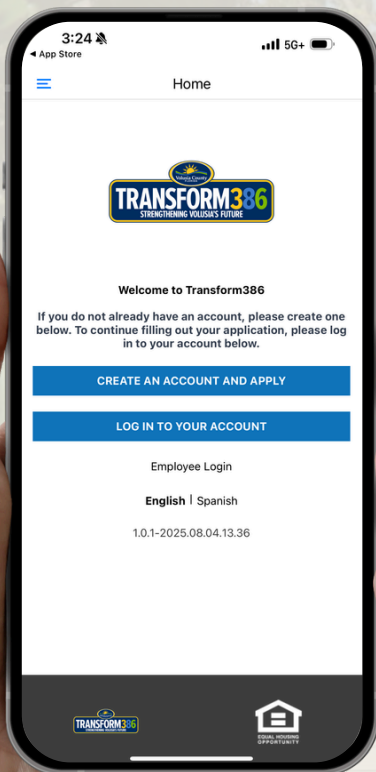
3:24
◂ App Store
5G+

Home

Volusia County
TRANSFORM386
STRENGTHENING VOLUSIA'S FUTURE

Welcome to Transform386

If you do not already have an account, please create one below. To continue filling out your application, please log in to your account below.

CREATE AN ACCOUNT AND APPLY

LOG IN TO YOUR ACCOUNT

Employee Login

English | Spanish

1.0.1-2025.08.04.13.36

TRANSFORM386

EQUAL HOUSING OPPORTUNITY